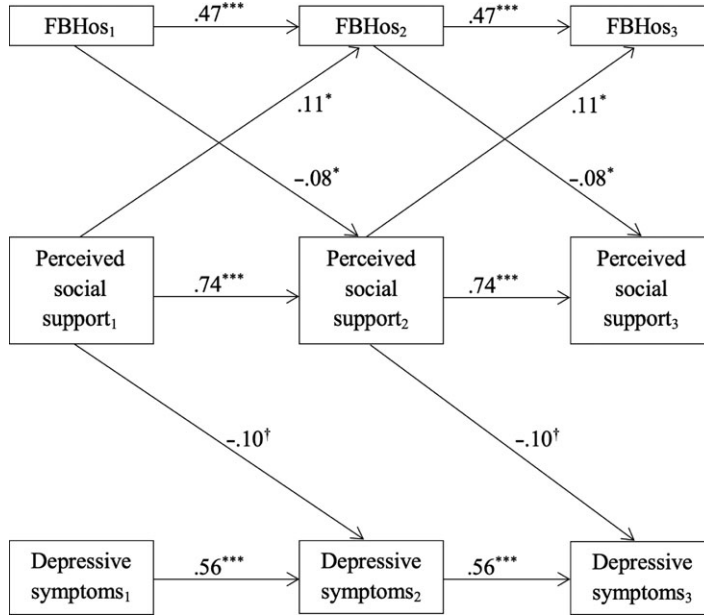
FBHos$_1$

.47$^{***}$

FBHos$_2$

.47$^{***}$

FBHos$_3$

.11$^{*}$

.11$^{*}$

–.08$^{*}$

–.08$^{*}$

Perceived social support$_1$

.74$^{***}$

Perceived social support$_2$

.74$^{***}$

Perceived social support$_3$

–.10$^{\dagger}$

–.10$^{\dagger}$

Depressive symptoms$_1$

.56$^{***}$

Depressive symptoms$_2$

.56$^{***}$

Depressive symptoms$_3$